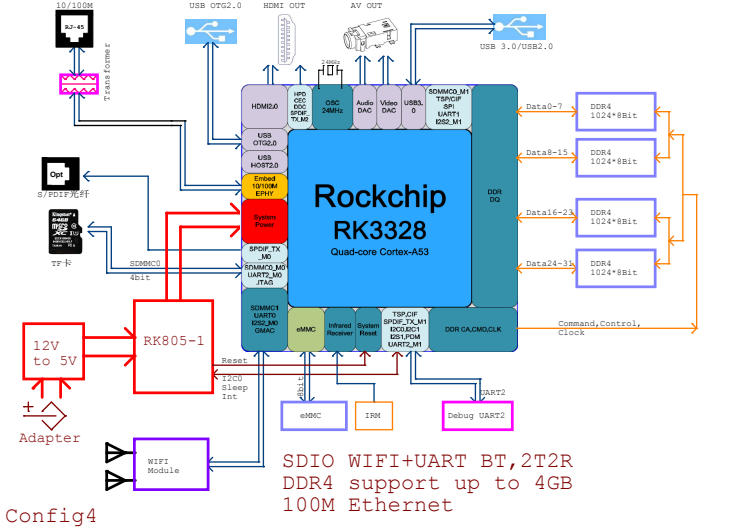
10/100M

RJ-45

Transformer

USB OTG2.0

HDMI OUT

AV OUT

USB 3.0/USB2.0

24MHz

HDMI2.0

HPD CEC DDC SPDIF_TX_M2

OSC 24MHz

Audio DAC

Video DAC

USB3.0

SDMMC0_M1 TSP/CIF SPI UART1 I2S2_M1

USB OTG2.0

USB HOST2.0

Embed 10/100M EPHY

System Power

SPDIF_TX_M0

SDMMC0_M0 UART2_M0 JTAG

Rockchip

RK3328

Quad-core Cortex-A53

DDR DQ

Data0-7

Data8-15

Data16-23

Data24-31

DDR4 1024*8Bit

DDR4 1024*8Bit

DDR4 1024*8Bit

DDR4 1024*8Bit

Opt

S/PDIF光纤

TF卡

SDMMC0

4bit

SDMMC1 UART0 I2S2_M0 GMAC

eMMC

Infrared Receiver

System Reset

TSP_CIF SPDIF_TX_M1 I2C0,I2C1 I2S1,PDM UART2_M1

DDR CA,CMD,CLK

Command,Control, Clock

12V to 5V

RK805-1

Reset

I2C0

Sleep

Int

8bit

eMMC

IRM

UART2

Debug UART2

+

Adapter

WIFI Module

SDIO WIFI+UART BT,2T2R

DDR4 support up to 4GB

100M Ethernet

Config4